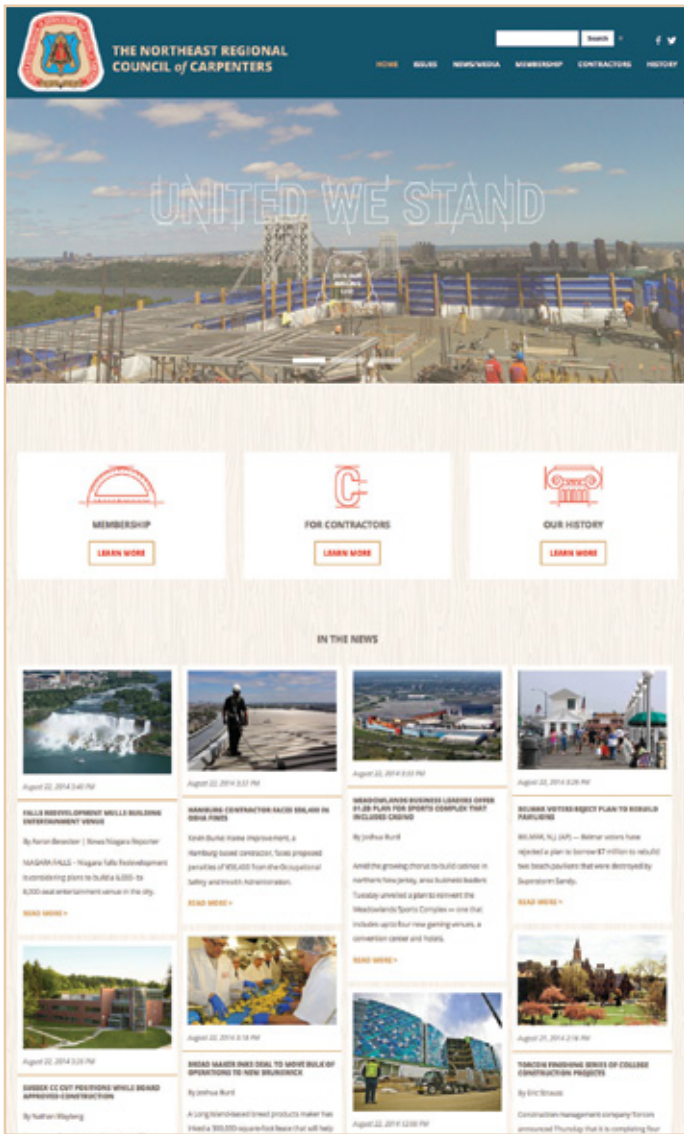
THE NORTHEAST REGIONAL COUNCIL of CARPENTERS

Search

HOME ISSUES NEWS/MEDIA MEMBERSHIP CONTRACTORS HISTORY

UNITED WE STAND

MEMBERSHIP
LEARN MORE

FOR CONTRACTORS
LEARN MORE

OUR HISTORY
LEARN MORE

IN THE NEWS

August 22, 2014 3:40 PM

FALLS REDEVELOPMENT MULLS BUILDING ENTERTAINMENT VENUE

By Aaron Besecker | Niagara Reporter

NIAGARA FALLS – Niagara Falls Redevelopment is considering plans to build a 6,000- to 8,000-seat entertainment venue in the city.

READ MORE >

August 22, 2014 3:37 PM

HAMBURG CONTRACTOR FACES $56,400 IN OSHA FINES

Kevin Burke Home Improvement, a Hamburg-based contractor, faces proposed penalties of $56,400 from the Occupational Safety and Health Administration.

READ MORE >

August 22, 2014 3:33 PM

MEADOWLANDS BUSINESS LEADERS OFFER $1.2B PLAN FOR SPORTS COMPLEX THAT INCLUDES CASINO

By Joshua Burd

Amid the growing chorus to build casinos in northern New Jersey, area business leaders Tuesday unveiled a plan to reinvent the Meadowlands Sports Complex — one that includes up to four new gaming venues, a convention center and hotels.

READ MORE >

August 22, 2014 3:26 PM

BELMAR VOTERS REJECT PLAN TO REBUILD PAVILIONS

BELMAR, N.J. (AP) — Belmar voters have rejected a plan to borrow $7 million to rebuild two beach pavilions that were destroyed by Superstorm Sandy.

READ MORE >

August 22, 2014 3:24 PM

SUSSEX CC CUT POSITIONS WHILE BOARD APPROVED CONSTRUCTION

By Nathan Mayberg

August 22, 2014 3:18 PM

BREAD MAKER INKS DEAL TO MOVE BULK OF OPERATIONS TO NEW BRUNSWICK

By Joshua Burd

A Long Island-based bread products maker has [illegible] a 300,000-square-foot lease that will help

August 22, 2014 12:00 PM

August 21, 2014 2:16 PM

TORCON FINISHING SERIES OF COLLEGE CONSTRUCTION PROJECTS

By Eric Strauss

Construction management company Torcon announced Thursday that it is completing four